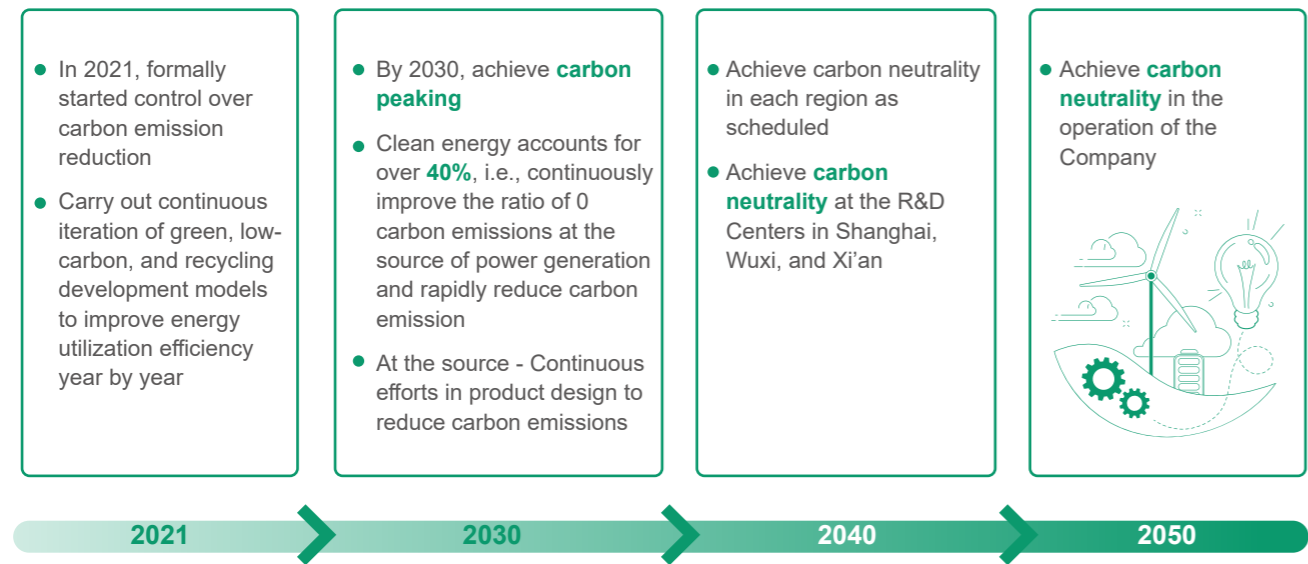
In 2021, formally started control over carbon emission reduction

Carry out continuous iteration of green, low-carbon, and recycling development models to improve energy utilization efficiency year by year

By 2030, achieve carbon peaking

Clean energy accounts for over 40%, i.e., continuously improve the ratio of 0 carbon emissions at the source of power generation and rapidly reduce carbon emission

At the source - Continuous efforts in product design to reduce carbon emissions

Achieve carbon neutrality in each region as scheduled

Achieve carbon neutrality at the R&D Centers in Shanghai, Wuxi, and Xi’an

Achieve carbon neutrality in the operation of the Company

2021

2030

2040

2050